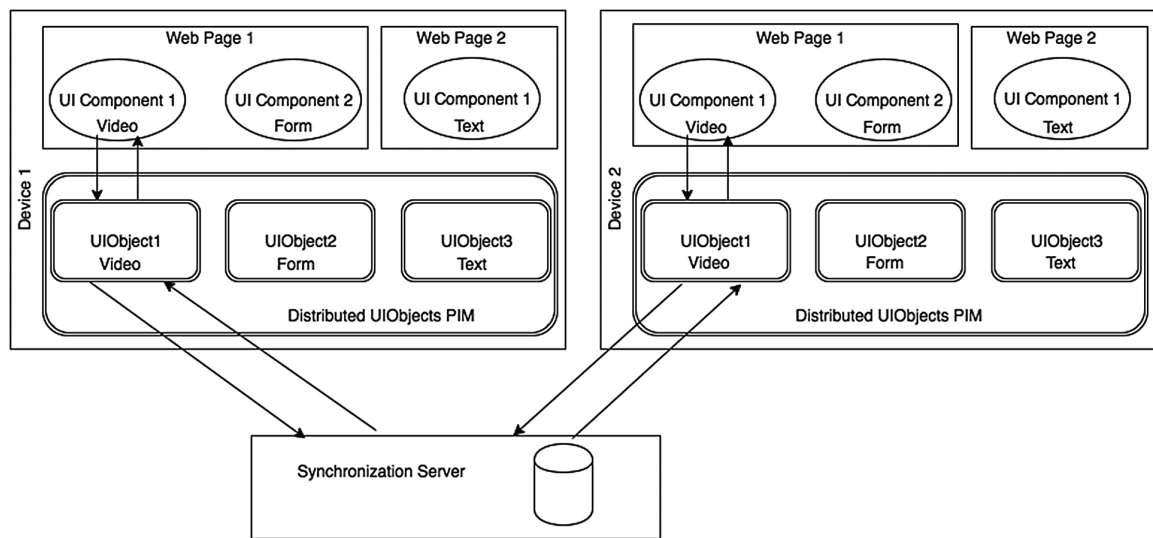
Device 1

Web Page 1

UI Component 1
Video

UI Component 2
Form

Web Page 2

UI Component 1
Text

UIObject1
Video

UIObject2
Form

UIObject3
Text

Distributed UIObjects PIM

Device 2

Web Page 1

UI Component 1
Video

UI Component 2
Form

Web Page 2

UI Component 1
Text

UIObject1
Video

UIObject2
Form

UIObject3
Text

Distributed UIObjects PIM

Synchronization Server